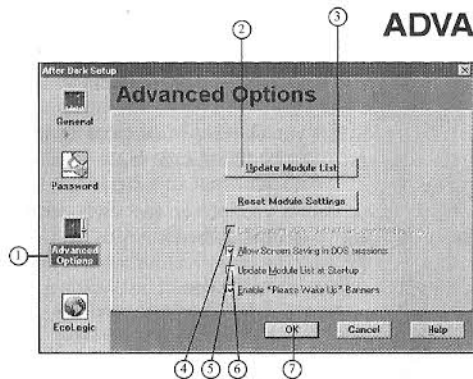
ADVA

After Dark Setup

Advanced Options

General

Password

Advanced Options

EcoLogic

②

③

Update Module List

Reset Module Settings

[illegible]

Allow Screen Saving in DOS sessions

Update Module List at Startup

Enable "Please Wake Up" Banners

OK

Cancel

Help

①

④ ⑤ ⑥ ⑦